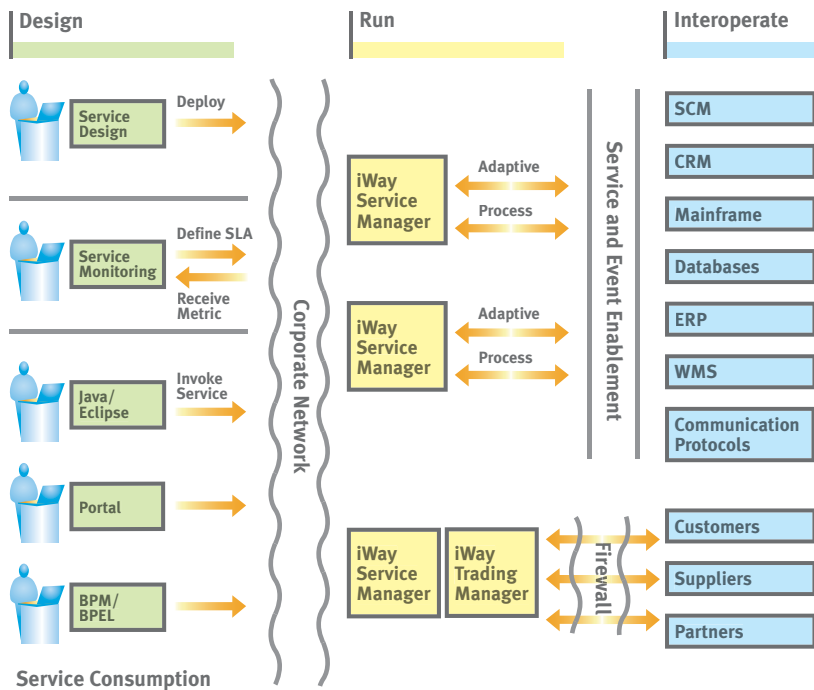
Design

Run

Interoperate

Service Design

Deploy

Service Monitoring

Define SLA

Receive Metric

Java/ Eclipse

Invoke Service

Portal

BPM/ BPEL

Service Consumption

Corporate Network

iWay Service Manager

Adaptive

Process

iWay Service Manager

Adaptive

Process

iWay Service Manager

iWay Trading Manager

Firewall

Service and Event Enablement

SCM

CRM

Mainframe

Databases

ERP

WMS

Communication Protocols

Customers

Suppliers

Partners